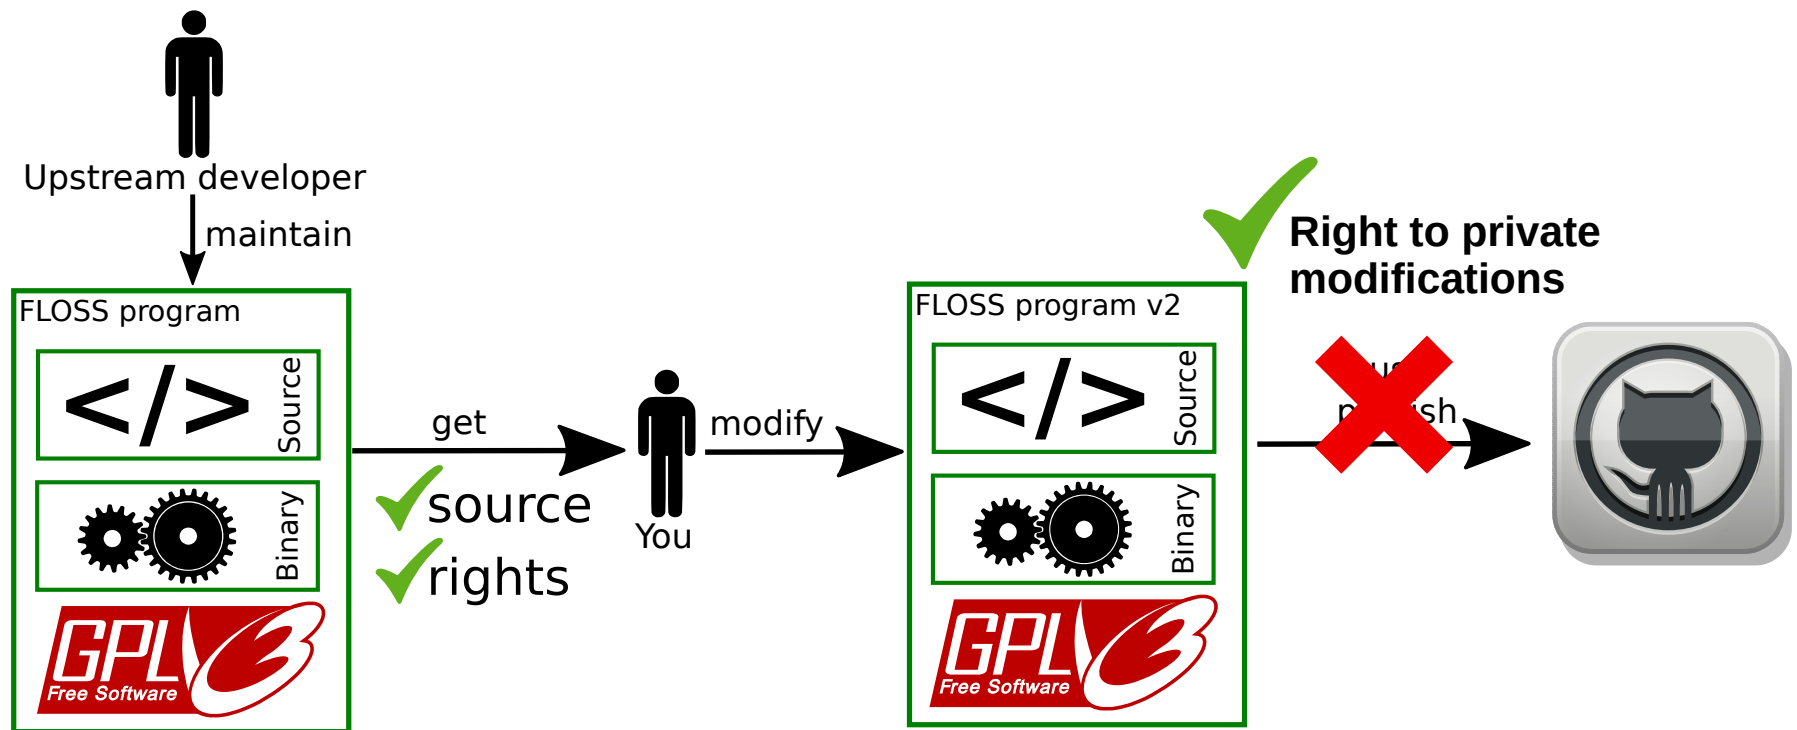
Upstream developer

maintain

FLOSS program

</>

Source

Binary

GPL 3
Free Software

get

source

rights

You

modify

FLOSS program v2

</>

Source

Binary

GPL 3
Free Software

Right to private modifications

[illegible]us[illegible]
p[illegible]ish